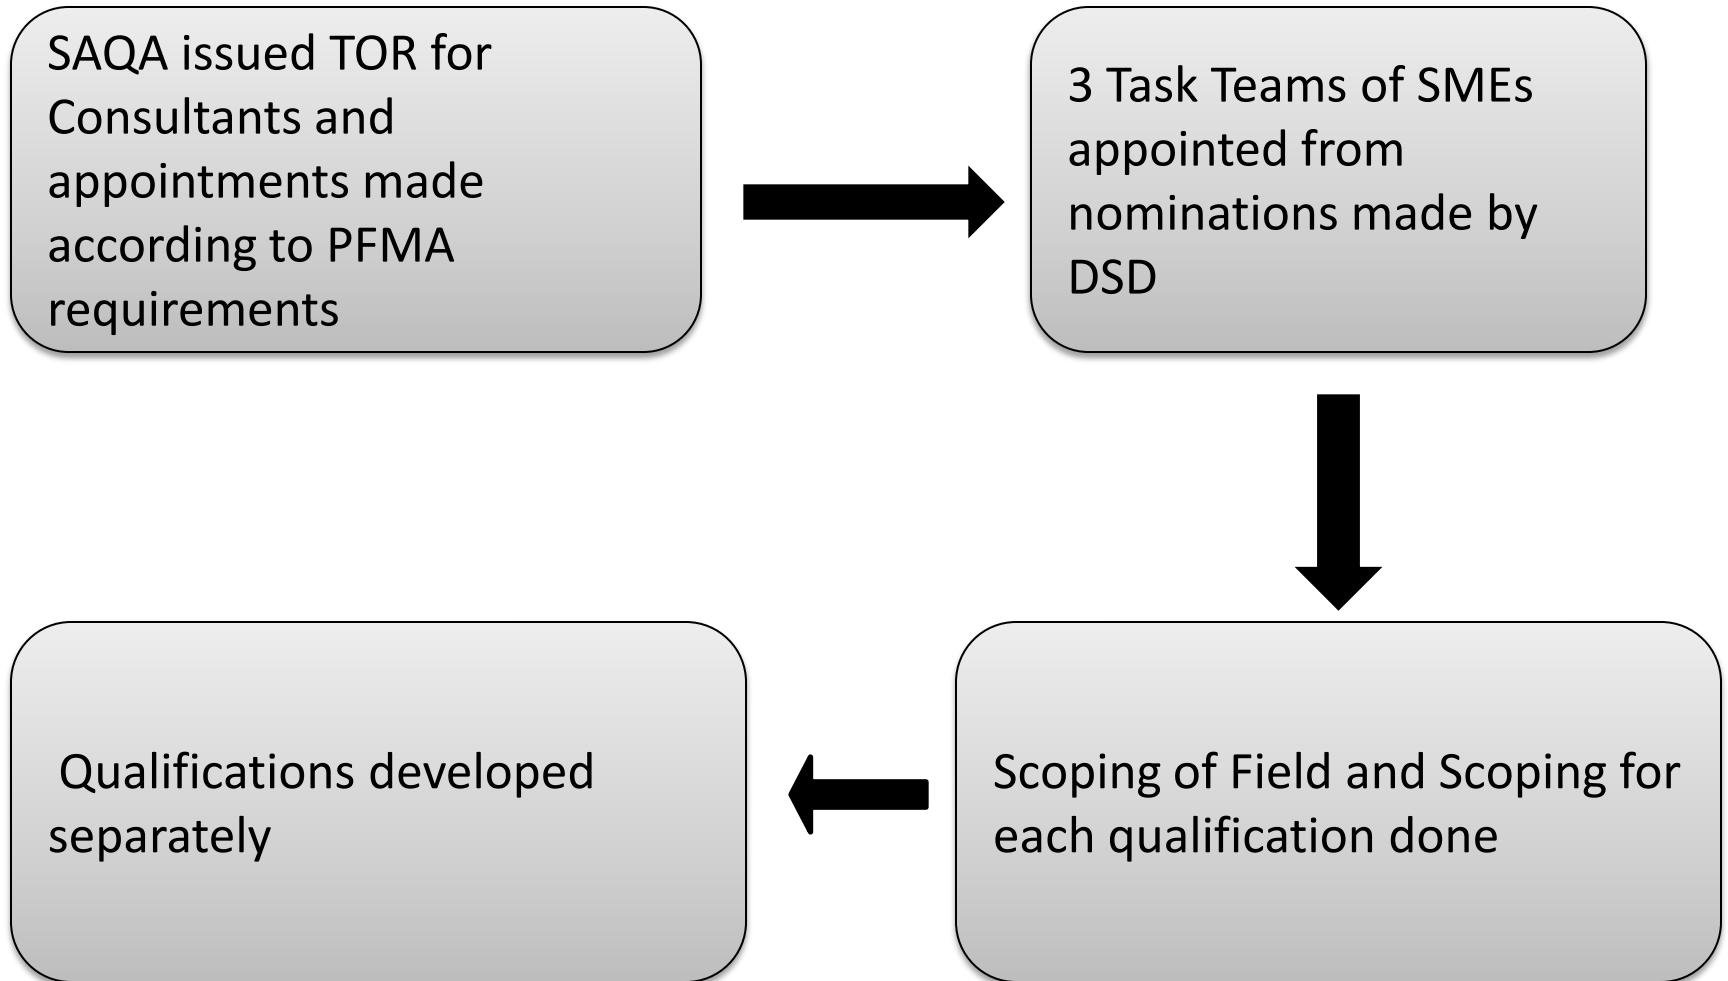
SAQA issued TOR for Consultants and appointments made according to PFMA requirements

3 Task Teams of SMEs appointed from nominations made by DSD

Scoping of Field and Scoping for each qualification done

Qualifications developed separately